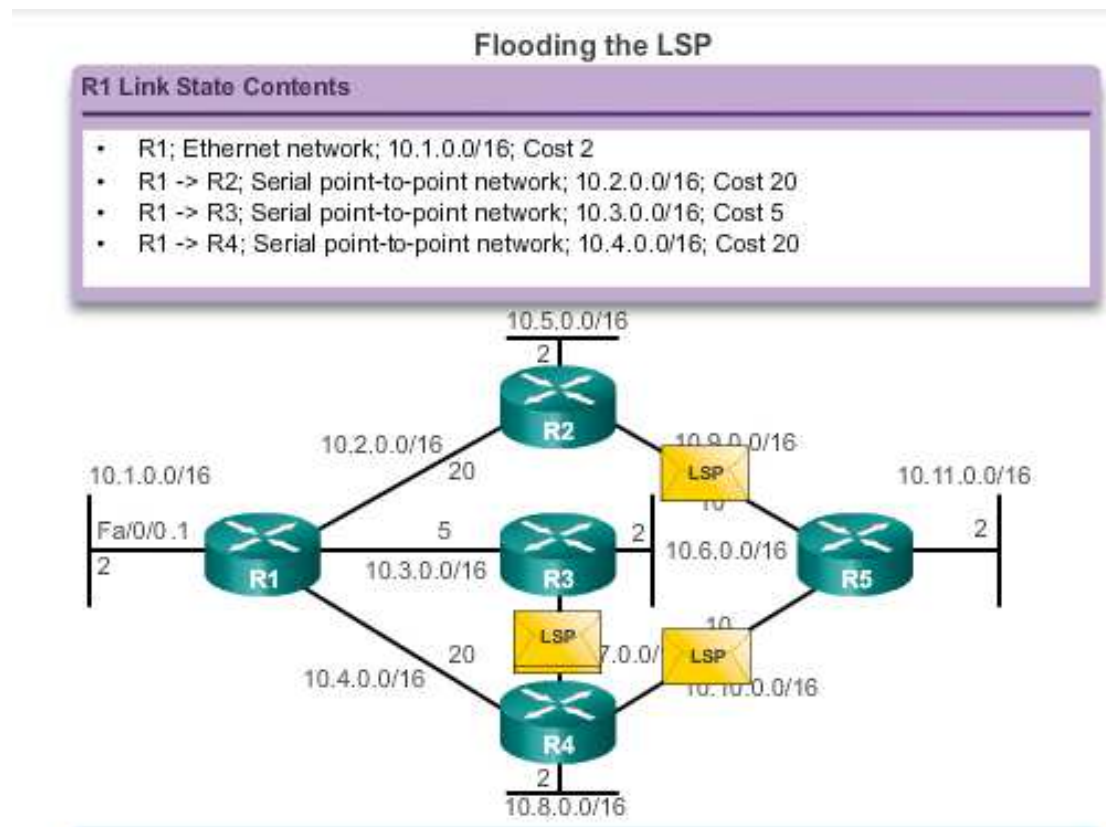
Flooding the LSP

R1 Link State Contents

- R1; Ethernet network; 10.1.0.0/16; Cost 2
- R1 -> R2; Serial point-to-point network; 10.2.0.0/16; Cost 20
- R1 -> R3; Serial point-to-point network; 10.3.0.0/16; Cost 5
- R1 -> R4; Serial point-to-point network; 10.4.0.0/16; Cost 20

10.5.0.0/16
2
R2
10.2.0.0/16
20
10.9.0.0/16
LSP
10
10.1.0.0/16
10.11.0.0/16
Fa/0/0.1
2
R1
5
10.3.0.0/16
R3
2
10.6.0.0/16
R5
2
LSP
10
20
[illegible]7.0.0/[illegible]
LSP
10.4.0.0/16
10.10.0.0/16
R4
2
10.8.0.0/16